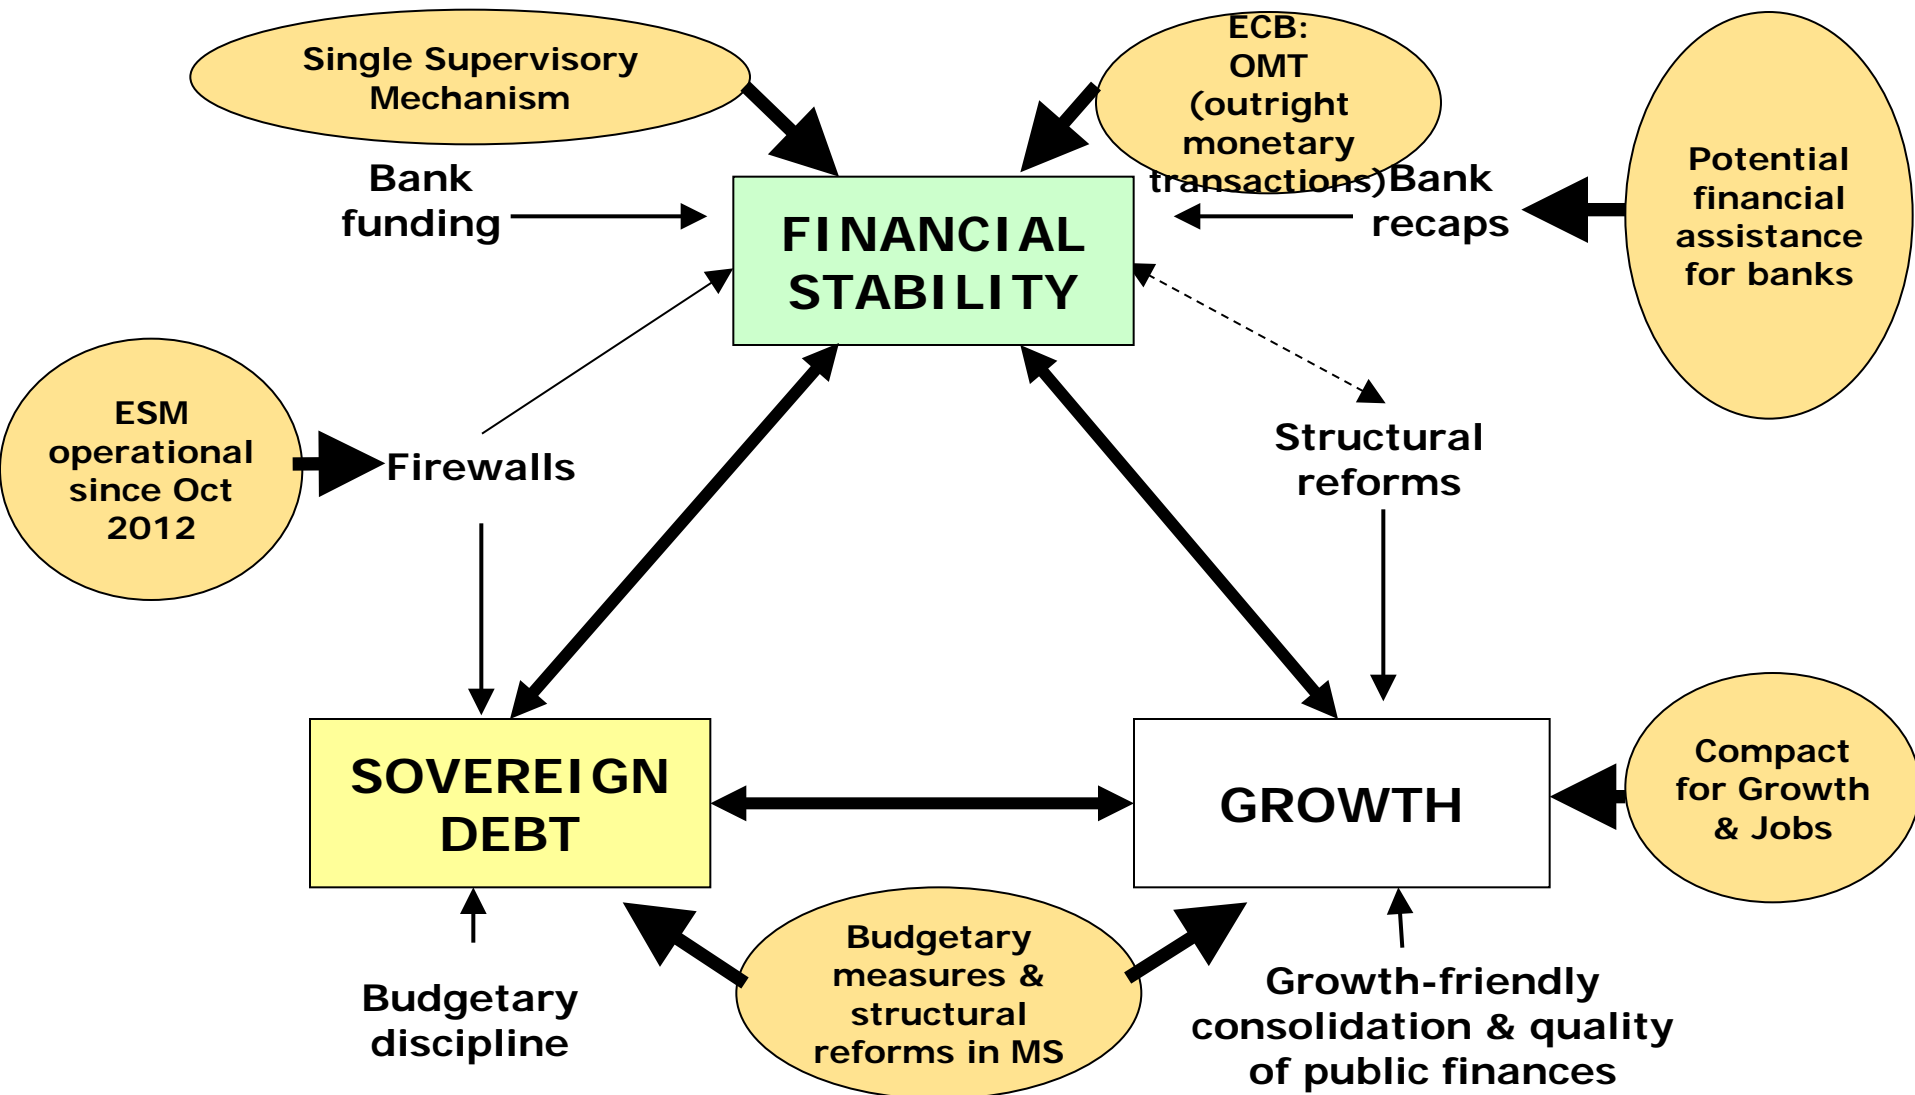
Single Supervisory Mechanism

ECB: OMT (outright monetary transactions)

Potential financial assistance for banks

Bank funding

FINANCIAL STABILITY

Bank recaps

ESM operational since Oct 2012

Firewalls

Structural reforms

SOVEREIGN DEBT

GROWTH

Compact for Growth & Jobs

Budgetary discipline

Budgetary measures & structural reforms in MS

Growth-friendly consolidation & quality of public finances